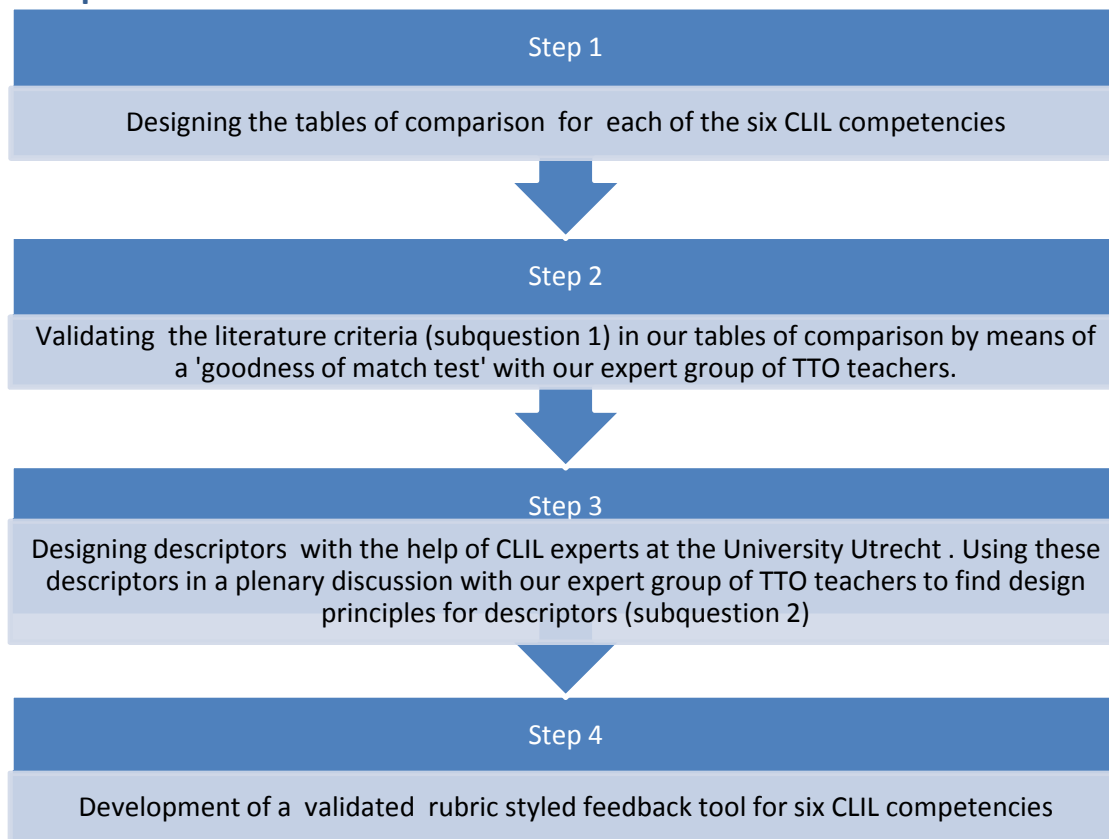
Step 1

Designing the tables of comparison for each of the six CLIL competencies

Step 2

Validating the literature criteria (subquestion 1) in our tables of comparison by means of a 'goodness of match test' with our expert group of TTO teachers.

Step 3

Designing descriptors with the help of CLIL experts at the University Utrecht . Using these descriptors in a plenary discussion with our expert group of TTO teachers to find design principles for descriptors (subquestion 2)

Step 4

Development of a validated rubric styled feedback tool for six CLIL competencies